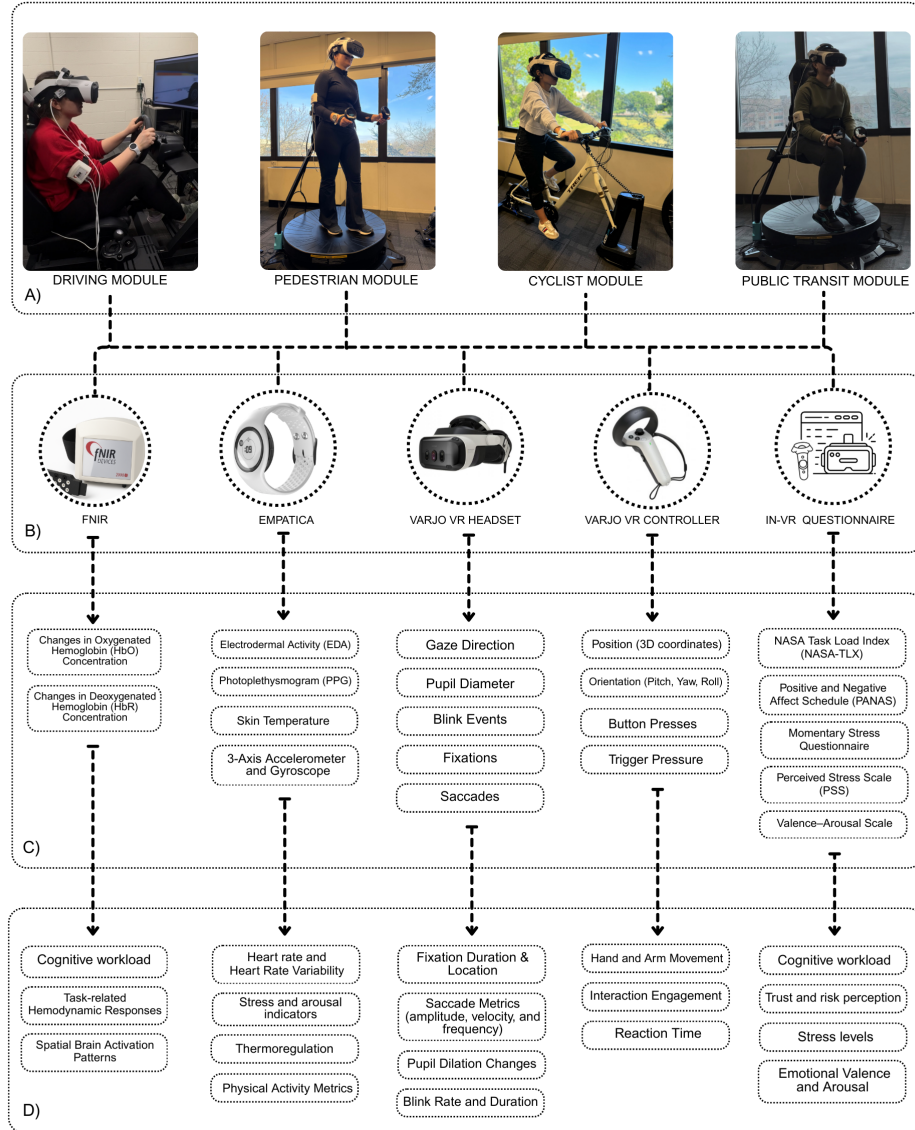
DRIVING MODULE
PEDESTRIAN MODULE
CYCLIST MODULE
PUBLIC TRANSIT MODULE
A)

fNIR DEVICES
FNIR
EMPATICA
VARJO VR HEADSET
VARJO VR CONTROLLER
IN-VR QUESTIONNAIRE
B)

Changes in Oxygenated Hemoglobin (HbO) Concentration
Changes in Deoxygenated Hemoglobin (HbR) Concentration

Electrodermal Activity (EDA)
Photoplethysmogram (PPG)
Skin Temperature
3-Axis Accelerometer and Gyroscope

Gaze Direction
Pupil Diameter
Blink Events
Fixations
Saccades

Position (3D coordinates)
Orientation (Pitch, Yaw, Roll)
Button Presses
Trigger Pressure

NASA Task Load Index (NASA-TLX)
Positive and Negative Affect Schedule (PANAS)
Momentary Stress Questionnaire
Perceived Stress Scale (PSS)
Valence–Arousal Scale
C)

Cognitive workload
Task-related Hemodynamic Responses
Spatial Brain Activation Patterns

Heart rate and Heart Rate Variability
Stress and arousal indicators
Thermoregulation
Physical Activity Metrics

Fixation Duration & Location
Saccade Metrics (amplitude, velocity, and frequency)
Pupil Dilation Changes
Blink Rate and Duration

Hand and Arm Movement
Interaction Engagement
Reaction Time

Cognitive workload
Trust and risk perception
Stress levels
Emotional Valence and Arousal
D)